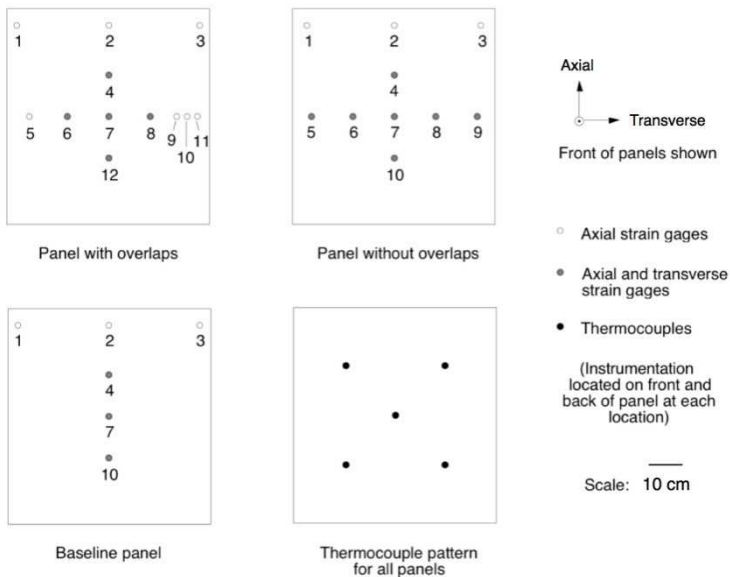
1 2 3
4
5 6 7 8 9 10 11
12

Panel with overlaps

1 2 3
4
5 6 7 8 9
10

Panel without overlaps

Axial
Transverse

Front of panels shown

Axial strain gages

Axial and transverse strain gages

Thermocouples

(Instrumentation located on front and back of panel at each location)

Scale: 10 cm

1 2 3
4
7
10

Baseline panel

Thermocouple pattern for all panels